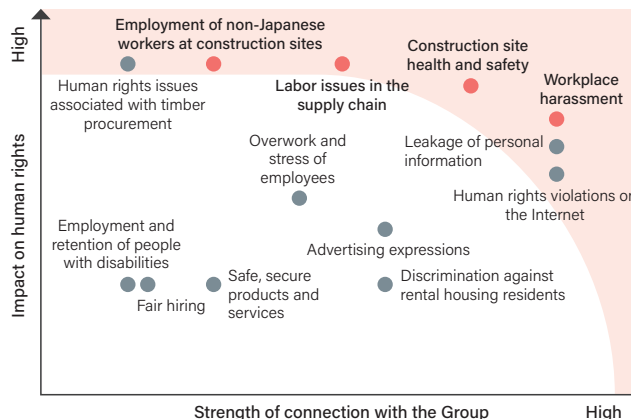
High

Impact on human rights

Employment of non-Japanese workers at construction sites

Human rights issues associated with timber procurement

Labor issues in the supply chain

Construction site health and safety

Workplace harassment

Overwork and stress of employees

Leakage of personal information

Human rights violations on the Internet

Employment and retention of people with disabilities

Advertising expressions

Fair hiring

Safe, secure products and services

Discrimination against rental housing residents

Strength of connection with the Group

High